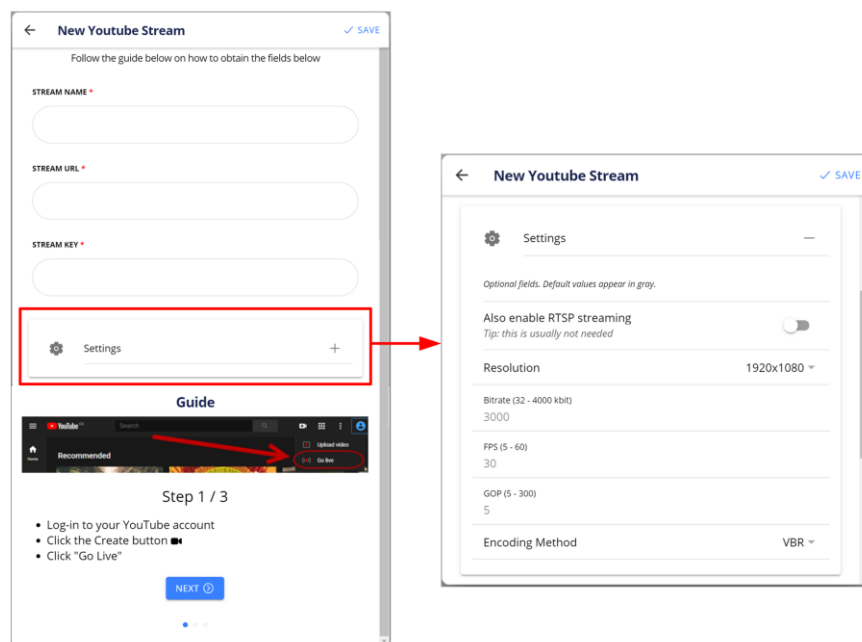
New Youtube Stream

✓ SAVE

Follow the guide below on how to obtain the fields below

STREAM NAME *

STREAM URL *

STREAM KEY *

Settings +

Guide

YouTube Search Upload video Go live Home Recommended

Step 1 / 3

- Log-in to your YouTube account
- Click the Create button
- Click "Go Live"

NEXT

New Youtube Stream

✓ SAVE

Settings —

Optional fields. Default values appear in gray.

Also enable RTSP streaming
Tip: this is usually not needed

Resolution 1920x1080

Bitrate (32 - 4000 kbit)
3000

FPS (5 - 60)
30

GOP (5 - 300)
5

Encoding Method VBR